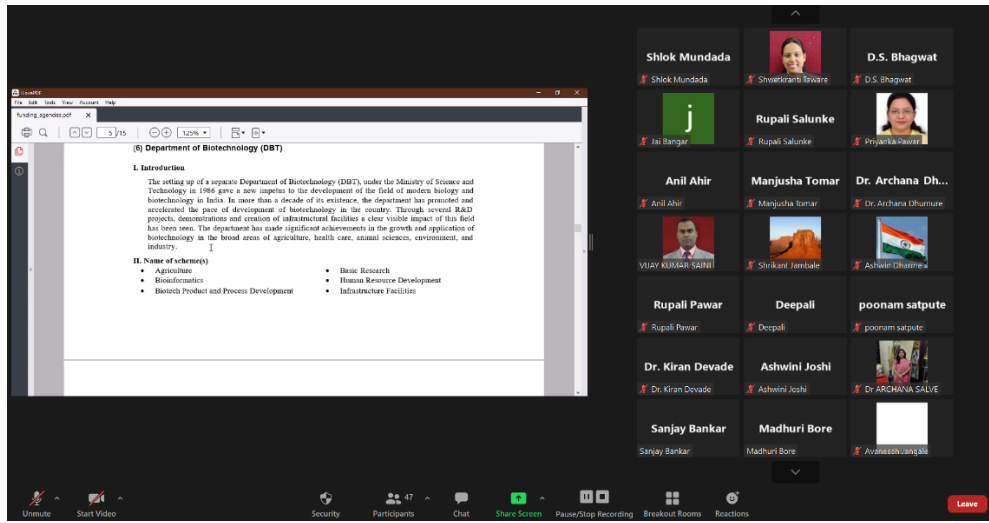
LocalPDF
File Edit Tools View Account Help
funding_agendas.pdf ×
5 /15 125%

(6) Department of Biotechnology (DBT)

I. Introduction

The setting up of a separate Department of Biotechnology (DBT), under the Ministry of Science and Technology in 1986 gave a new impetus to the development of the field of modern biology and biotechnology in India. In more than a decade of its existence, the department has promoted and accelerated the pace of development of biotechnology in the country. Through several R&D projects, demonstrations and creation of infrastructural facilities a clear visible impact of this field has been seen. The department has made significant achievements in the growth and application of biotechnology in the broad areas of agriculture, health care, animal sciences, environment, and industry.

II. Name of scheme(s)

• Agriculture
• Bioinformatics
• Biotech Product and Process Development
• Basic Research
• Human Resource Development
• Infrastructure Facilities

Shlok Mundada
Shlok Mundada
Shwetkranti Taware
D.S. Bhagwat
D.S. Bhagwat
j
Jai Bangar
Rupali Salunke
Rupali Salunke
Priyanka Pawar
Anil Ahir
Anil Ahir
Manjusha Tomar
Manjusha Tomar
Dr. Archana Dh...
Dr. Archana Dhumure
VIJAY KUMAR SAINI
Shrikant Jambale
Ashwin Dhattrewal
Rupali Pawar
Rupali Pawar
Deepali
Deepali
poonam satpute
poonam satpute
Dr. Kiran Devade
Dr. Kiran Devade
Ashwini Joshi
Ashwini Joshi
Dr ARCHANA SALVE
Sanjay Bankar
Sanjay Bankar
Madhuri Bore
Madhuri Bore
Avaneesh Jangale

Unmute
Start Video
Security
47
Participants
Chat
Share Screen
Pause/Stop Recording
Breakout Rooms
Reactions
Leave